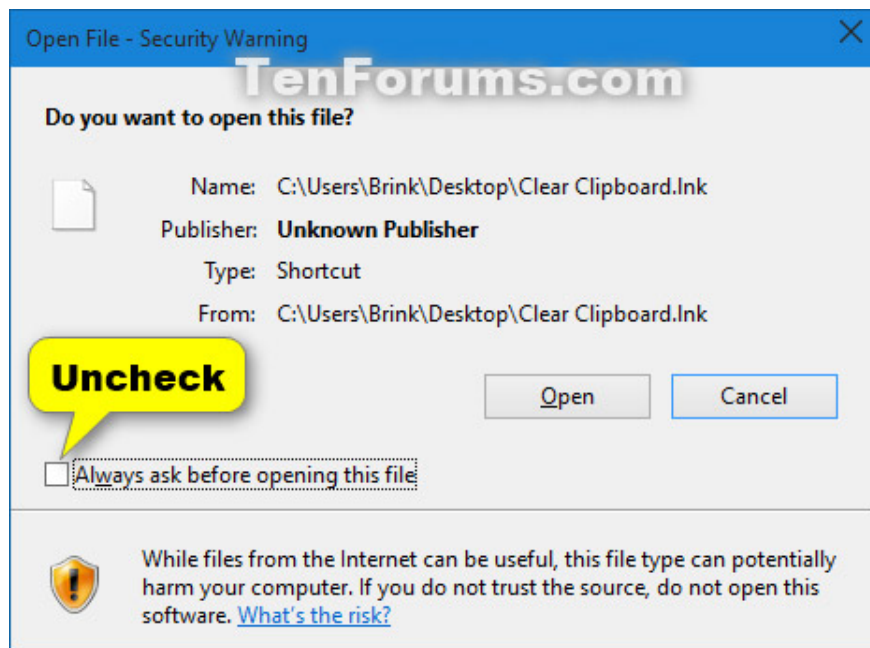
Open File - Security Warning

TenForums.com

Do you want to open this file?

Name: C:\Users\Brink\Desktop\Clear Clipboard.lnk

Publisher: Unknown Publisher

Type: Shortcut

From: C:\Users\Brink\Desktop\Clear Clipboard.lnk

Uncheck

Open

Cancel

Always ask before opening this file

While files from the Internet can be useful, this file type can potentially harm your computer. If you do not trust the source, do not open this software. What's the risk?